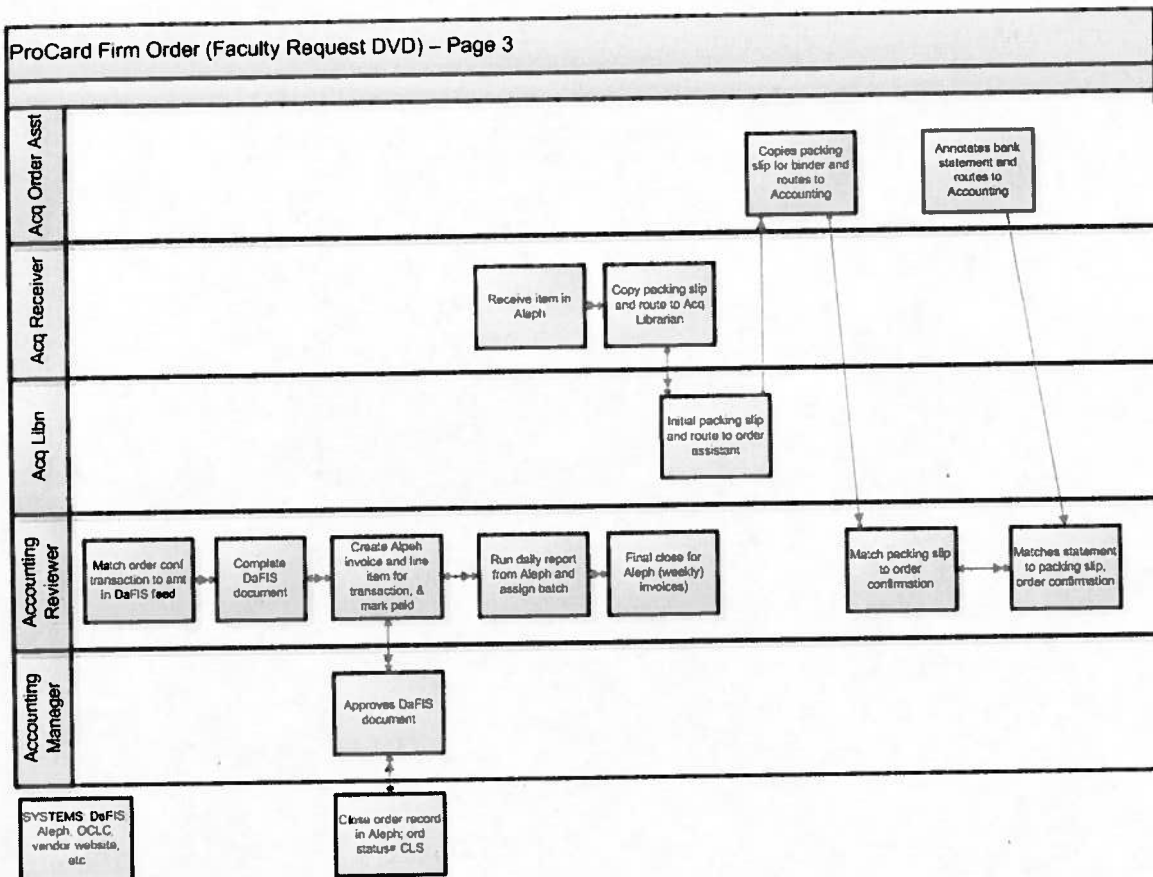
ProCard Firm Order (Faculty Request DVD) – Page 3

Acq Order Asst

Copies packing slip for binder and routes to Accounting

Annotates bank statement and routes to Accounting

Acq Receiver

Receive item in Aleph

Copy packing slip and route to Acq Librarian

Acq Libn

Initial packing slip and route to order assistant

Accounting Reviewer

Match order conf transaction to amt in DaFIS feed

Complete DaFIS document

Create Alpeh invoice and line item for transaction, & mark paid

Run daily report from Aleph and assign batch

Final close for Aleph (weekly) invoices)

Match packing slip to order confirmation

Matches statement to packing slip, order confirmation

Accounting Manager

Approves DaFIS document

SYSTEMS DaFIS Aleph, OCLC, vendor website, etc

Close order record in Aleph; ord status= CLS